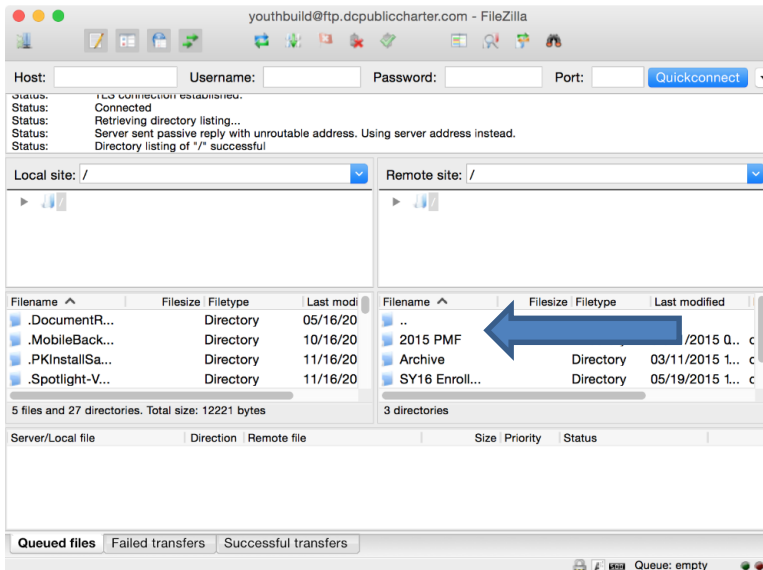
youthbuild@ftp.dcpublicharter.com - FileZilla

Host: Username: Password: Port: Quickconnect

Status: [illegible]
Status: Connected
Status: Retrieving directory listing...
Status: Server sent passive reply with unroutable address. Using server address instead.
Status: Directory listing of "/" successful

Local site: /

Remote site: /

| Filename | Filesize | Filetype | Last modi |
|---|---|---|---|
| .DocumentR... | | Directory | 05/16/20 |
| .MobileBack... | | Directory | 10/16/20 |
| .PKInstallSa... | | Directory | 11/16/20 |
| .Spotlight-V... | | Directory | 11/16/20 |

5 files and 27 directories. Total size: 12221 bytes

| Filename | Filesize | Filetype | Last modified |
|---|---|---|---|
| .. | | | |
| 2015 PMF | | | /2015 0... |
| Archive | | Directory | 03/11/2015 1... |
| SY16 Enroll... | | Directory | 05/19/2015 1... |

3 directories

Server/Local file Direction Remote file Size Priority Status

Queued files Failed transfers Successful transfers

Queue: empty